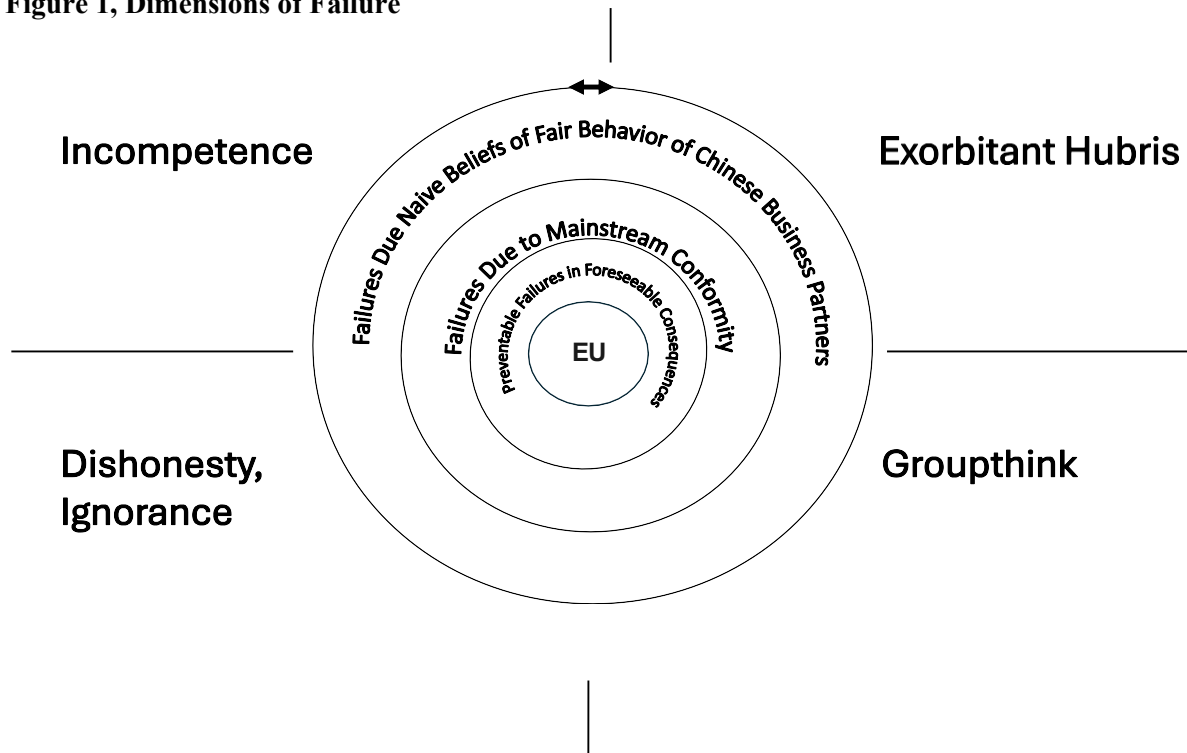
Figure 1, Dimensions of Failure

Incompetence

Exorbitant Hubris

Failures Due Naive Beliefs of Fair Behavior of Chinese Business Partners

Failures Due to Mainstream Conformity

Preventable Failures in Foreseeable Consequences

EU

Dishonesty, Ignorance

Groupthink